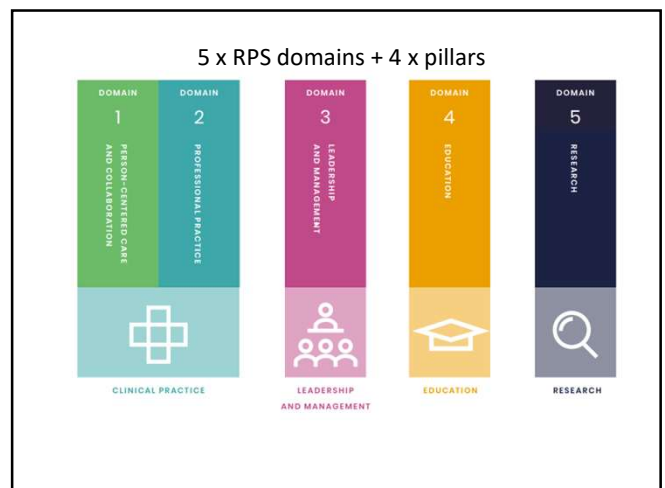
5 x RPS domains + 4 x pillars

DOMAIN
1
PERSON-CENTERED CARE AND COLLABORATION

DOMAIN
2
PROFESSIONAL PRACTICE

DOMAIN
3
LEADERSHIP AND MANAGEMENT

DOMAIN
4
EDUCATION

DOMAIN
5
RESEARCH

CLINICAL PRACTICE

LEADERSHIP AND MANAGEMENT

EDUCATION

RESEARCH